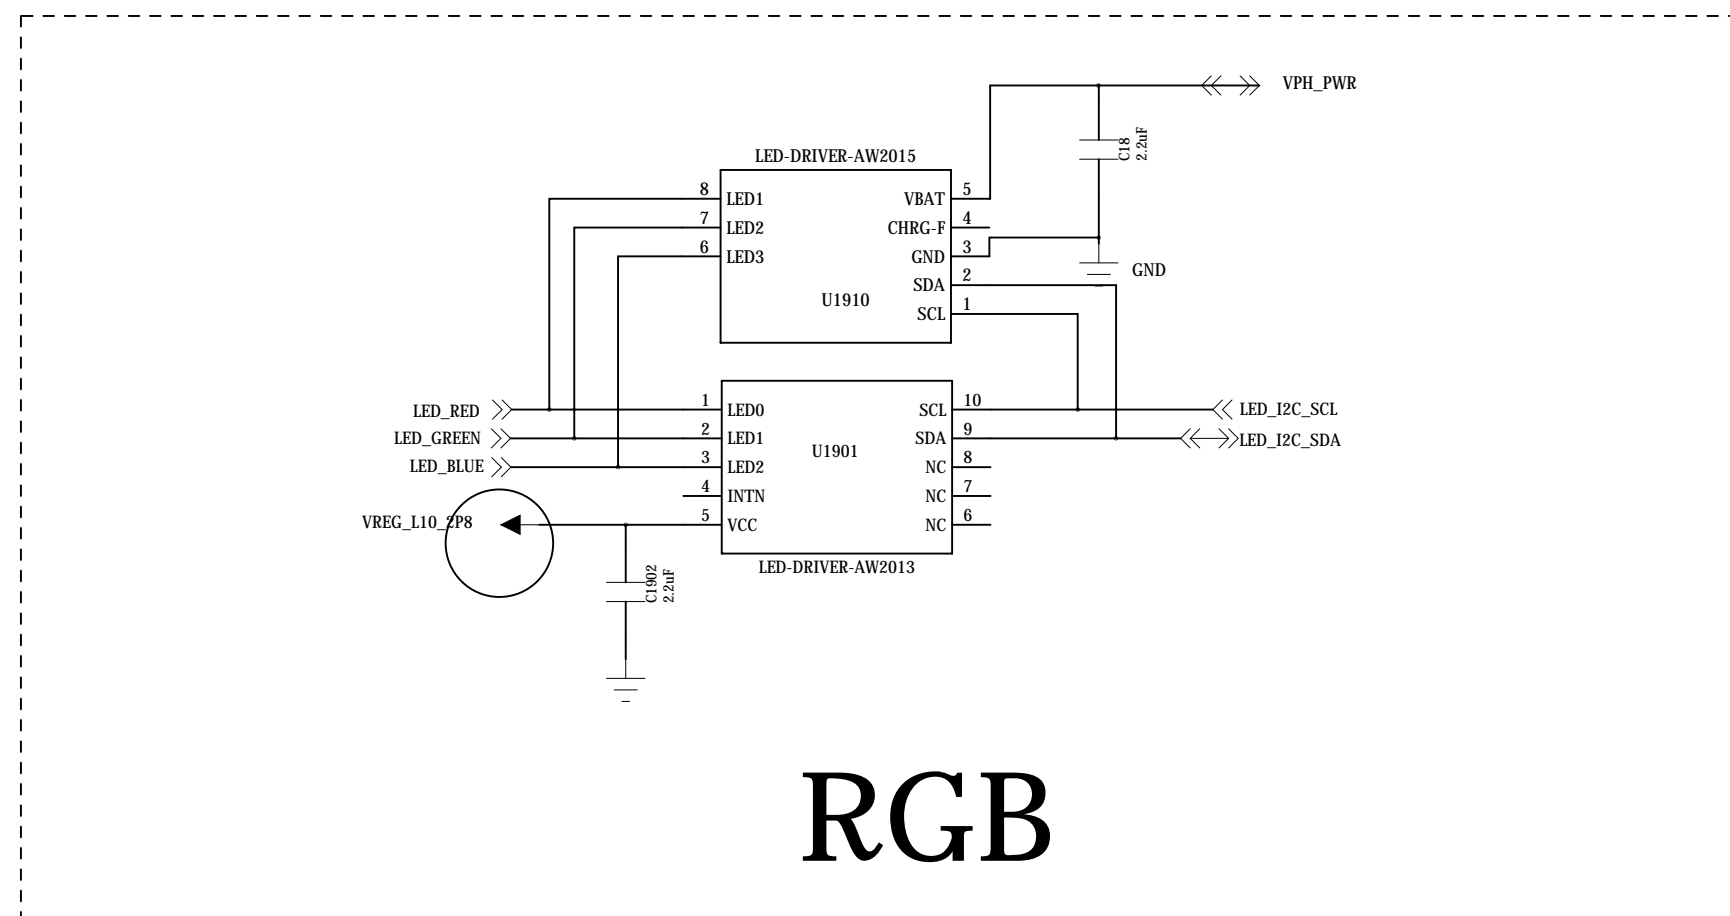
VPH_PWR

C18
2.2uF

LED-DRIVER-AW2015

8 LED1
7 LED2
6 LED3

VBAT 5
CHRG-F 4
GND 3
SDA 2
SCL 1

GND

U1910

LED_RED
LED_GREEN
LED_BLUE

1 LED0
2 LED1
3 LED2
4 INTN
5 VCC

U1901

SCL 10
SDA 9
NC 8
NC 7
NC 6

LED_I2C_SCL
LED_I2C_SDA

VREG_L10_2P8

C1902
2.2uF

LED-DRIVER-AW2013

RGB